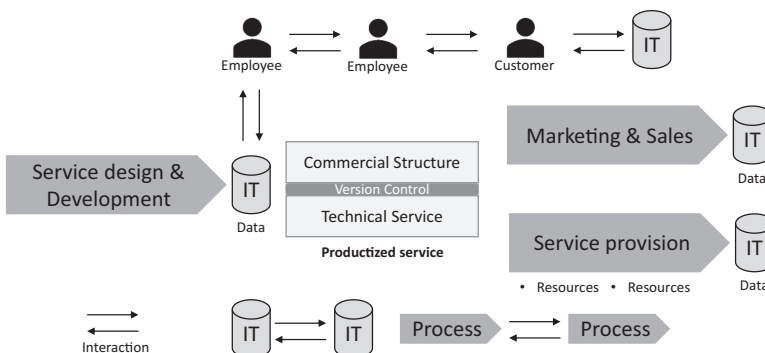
Employee
Employee
Customer
IT

Marketing & Sales
IT
Data

Service design & Development
IT
Data

Commercial Structure
Version Control
Technical Service
Productized service

Service provision
IT
Data
• Resources • Resources

Interaction
IT
IT
Process
Process